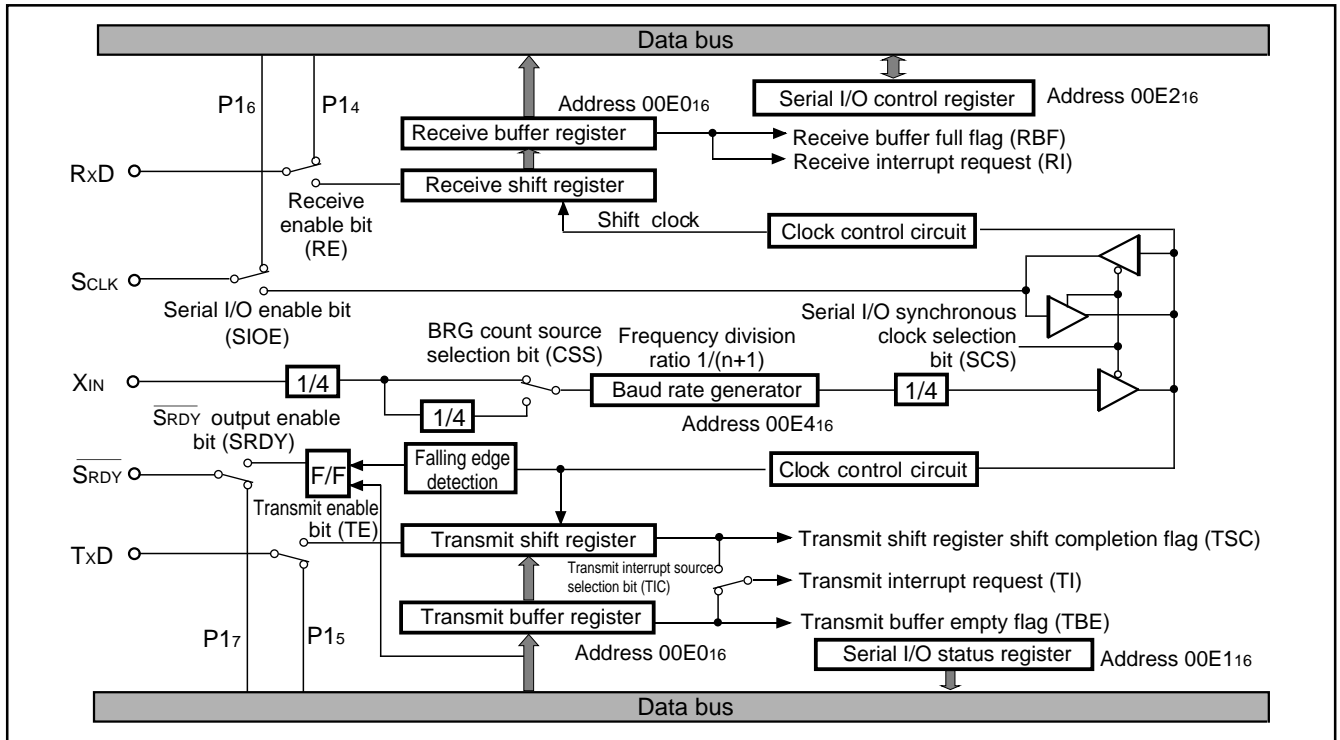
Data bus

Serial I/O control register

Address $00E2_{16}$

$P1_6$

$P1_4$

Address $00E0_{16}$

Receive buffer register

Receive buffer full flag (RBF)

Receive interrupt request (RI)

$R_XD$

Receive shift register

Receive enable bit (RE)

Shift clock

Clock control circuit

$S_{CLK}$

Serial I/O enable bit (SIOE)

Serial I/O synchronous clock selection bit (SCS)

BRG count source selection bit (CSS)

Frequency division ratio 1/(n+1)

$X_{IN}$

1/4

Baud rate generator

1/4

1/4

Address $00E4_{16}$

$\overline{S_{RDY}}$ output enable bit (SRDY)

$\overline{S_{RDY}}$

F/F

Falling edge detection

Clock control circuit

Transmit enable bit (TE)

$T_XD$

Transmit shift register

Transmit shift register shift completion flag (TSC)

Transmit interrupt source selection bit (TIC)

Transmit interrupt request (TI)

Transmit buffer register

Transmit buffer empty flag (TBE)

$P1_7$

$P1_5$

Address $00E0_{16}$

Serial I/O status register

Address $00E1_{16}$

Data bus